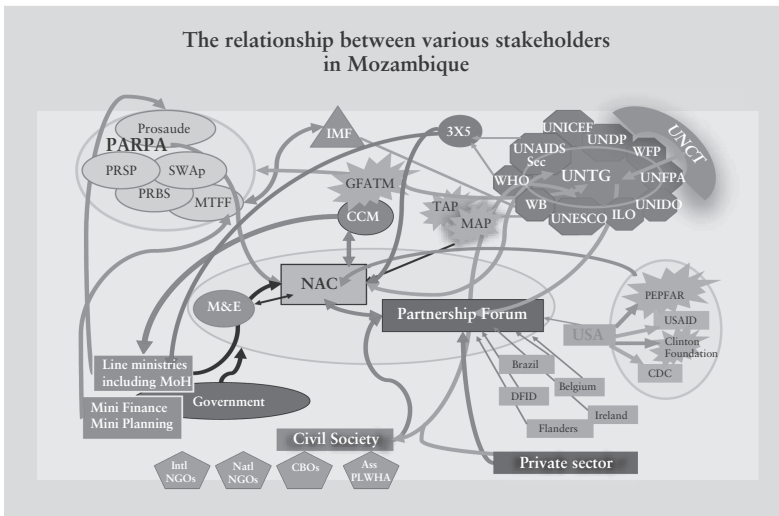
The relationship between various stakeholders in Mozambique

PARPA
Prosaude
PRSP
SWAp
PRBS
MTFF
IMF
3X5
GFATM
CCM
TAP
MAP
UNICEF
UNDP
UNAIDS Sec
WFP
WHO
UNTG
UNFPA
WB
UNESCO
ILO
UNIDO
UNCT
NAC
M&E
Partnership Forum
PEPFAR
USAID
USA
Clinton Foundation
CDC
Line ministries including MoH
Government
Mini Finance Mini Planning
Brazil
Belgium
DFID
Ireland
Flanders
Civil Society
Private sector
Intl NGOs
Natl NGOs
CBOs
Ass PLWHA